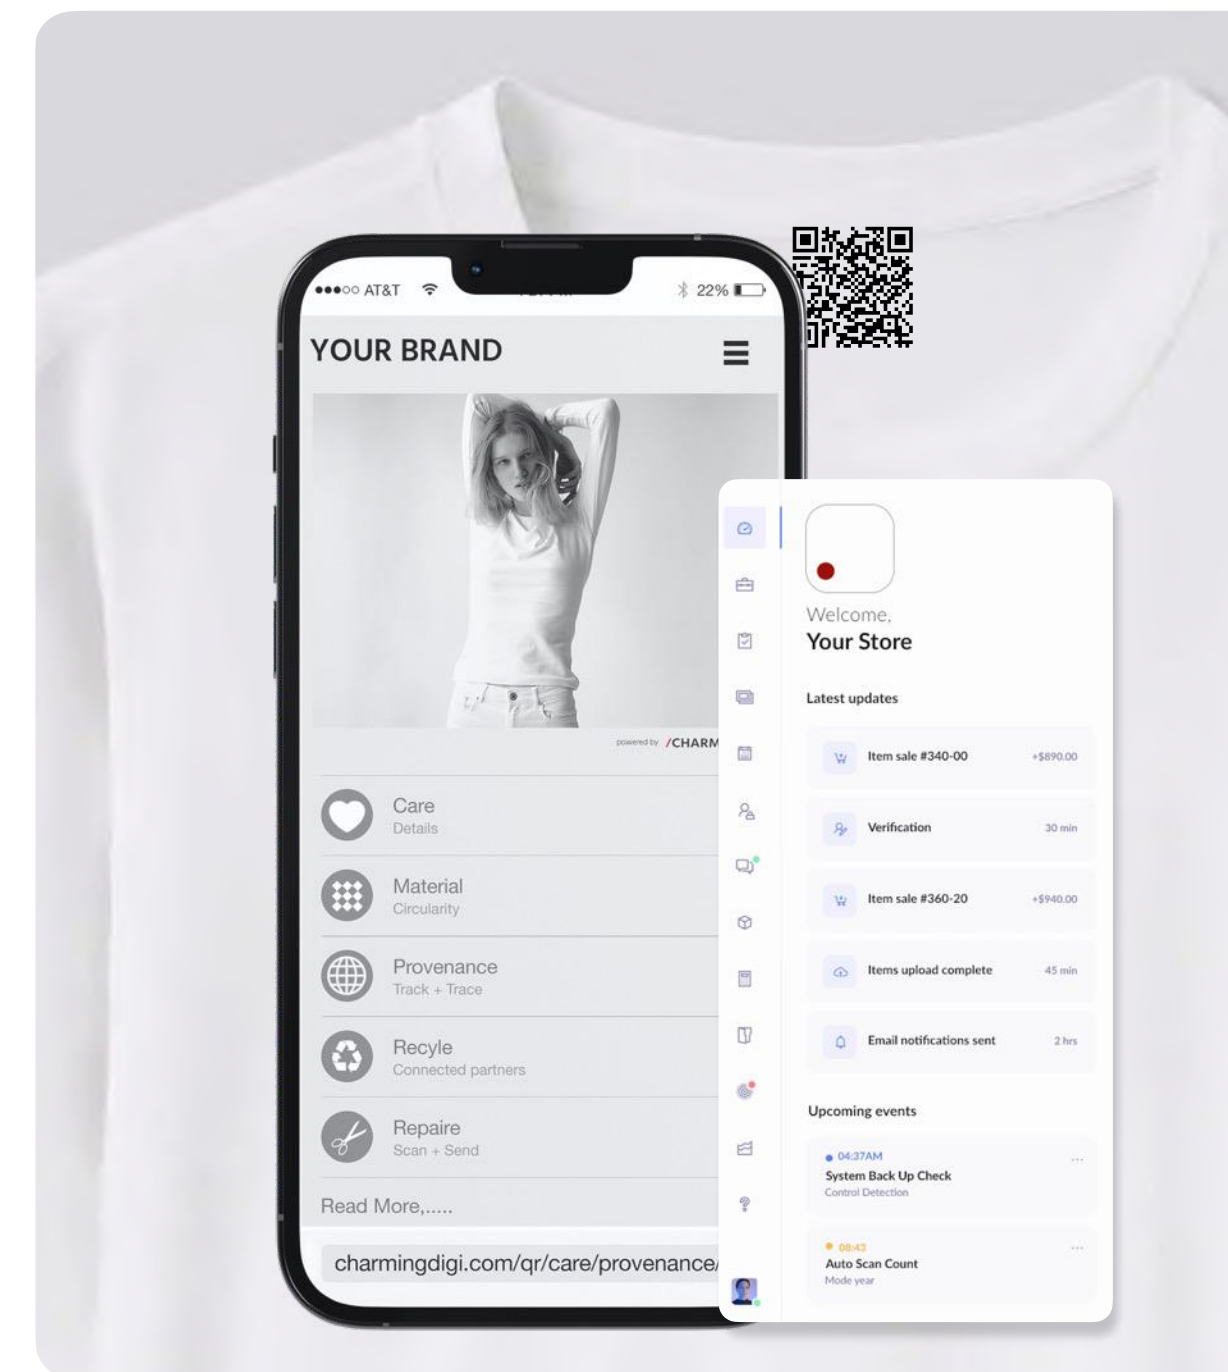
●●●○○ AT&T
22%

YOUR BRAND

powered by /CHARM

Care
Details

Material
Circularity

Provenance
Track + Trace

Recyle
Connected partners

Repaire
Scan + Send

Read More,.....

charmingdigi.com/qr/care/provenance/

Welcome,
Your Store

Latest updates

Item sale #340-00 +$890.00

Verification 30 min

Item sale #360-20 +$940.00

Items upload complete 45 min

Email notifications sent 2 hrs

Upcoming events

04:37AM
System Back Up Check
Control Detection

08:43
Auto Scan Count
Mode year